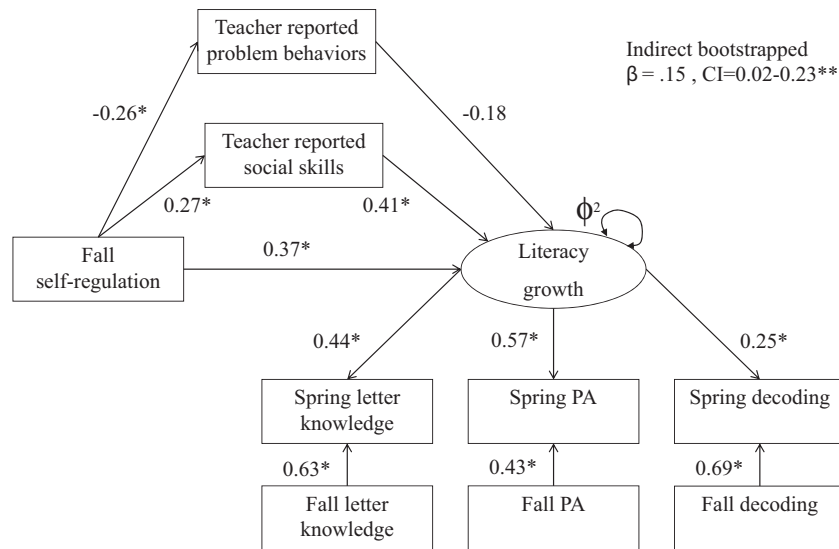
Teacher reported problem behaviors

Indirect bootstrapped
$\beta$ = .15 , CI=0.02-0.23**

-0.26*

-0.18

Teacher reported social skills

0.27*

0.41*

$\phi^2$

Fall self-regulation

0.37*

Literacy growth

0.44*

0.57*

0.25*

Spring letter knowledge

Spring PA

Spring decoding

0.63*

0.43*

0.69*

Fall letter knowledge

Fall PA

Fall decoding